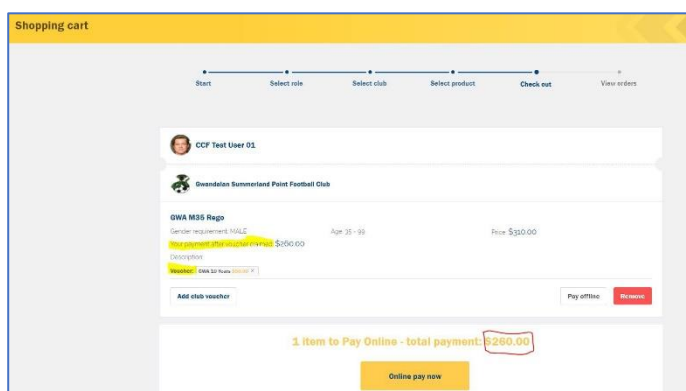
Shopping cart

Start
Select role
Select club
Select product
Check out
View orders

CCF Test User 01

Gwandalan Summerland Point Football Club

GWA M35 Rego

Gender requirement: MALE

Age: 35 - 99

Price: $310.00

Your payment after voucher applied: $260.00

Description

Voucher: GWA 10 Tests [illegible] ×

Add club voucher

Pay offline

Remove

1 item to Pay Online - total payment: $260.00

Online pay now